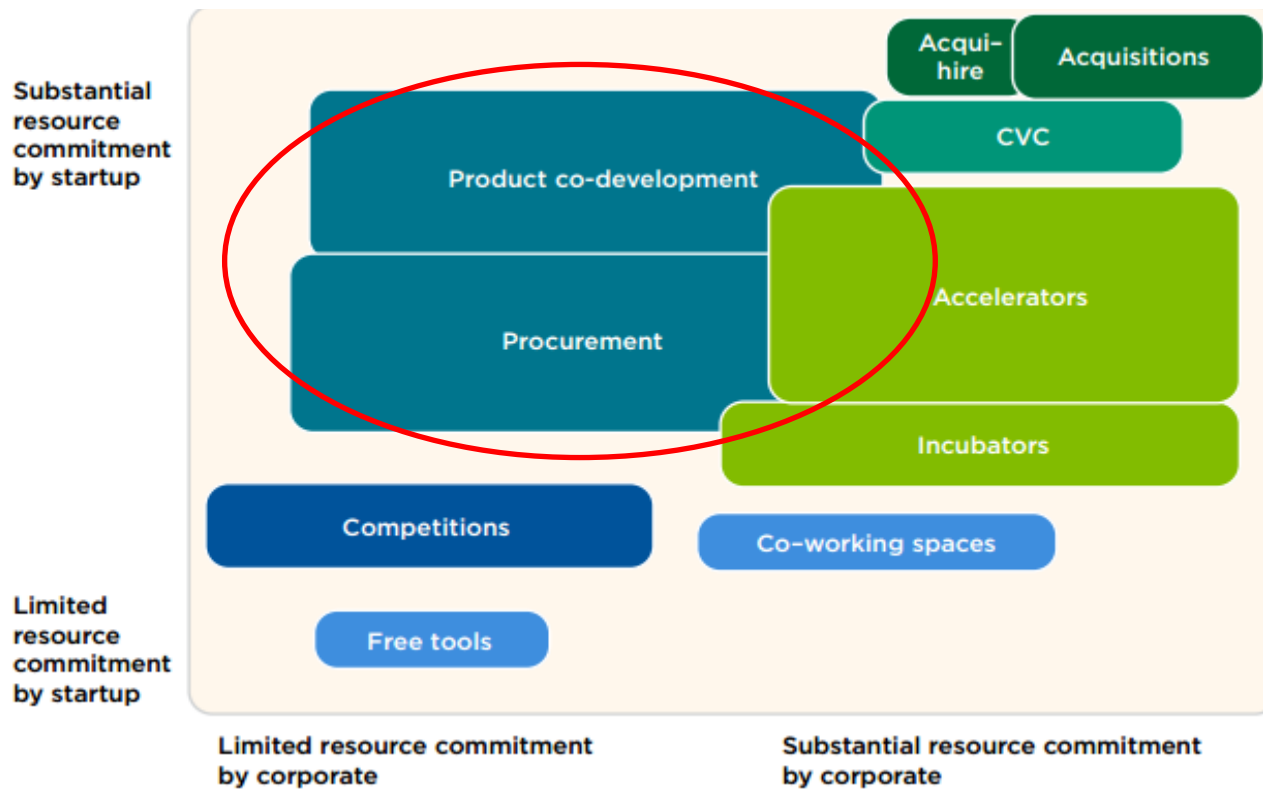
Substantial resource commitment by startup

Acqui-hire

Acquisitions

CVC

Product co-development

Accelerators

Procurement

Incubators

Competitions

Co-working spaces

Limited resource commitment by startup

Free tools

Limited resource commitment by corporate

Substantial resource commitment by corporate